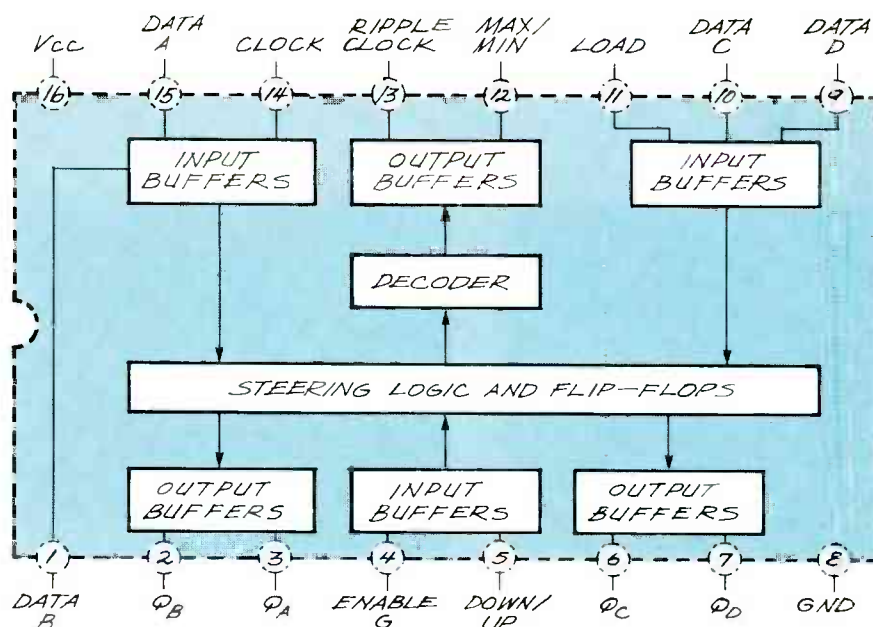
Vcc
DATA A
CLOCK
RIPPLE CLOCK
MAX/ MIN
LOAD
DATA C
DATA D
16
15
14
13
12
11
10
9
INPUT BUFFERS
OUTPUT BUFFERS
INPUT BUFFERS
DECODER
STEERING LOGIC AND FLIP-FLOPS
OUTPUT BUFFERS
INPUT BUFFERS
OUTPUT BUFFERS
1
2
3
4
5
6
7
8
DATA B
$Q_B$
$Q_A$
ENABLE G
DOWN/ UP
$Q_C$
$Q_D$
GND